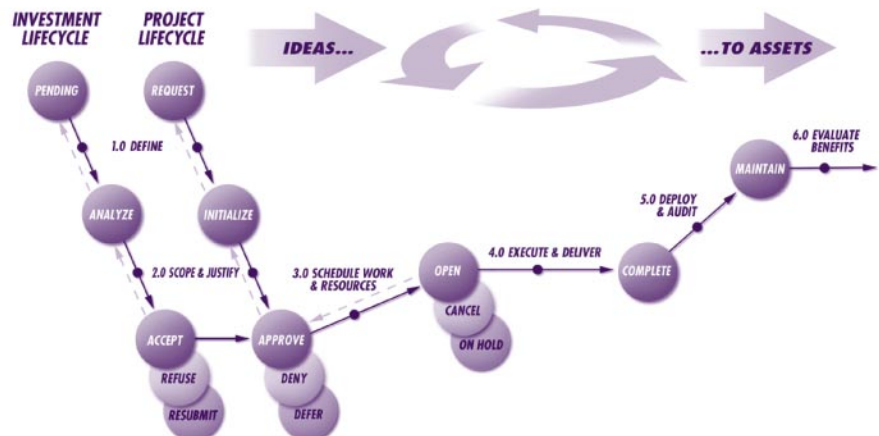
INVESTMENT LIFECYCLE

PROJECT LIFECYCLE

IDEAS...

...TO ASSETS

PENDING

REQUEST

1.0 DEFINE

ANALYZE

INITIALIZE

2.0 SCOPE & JUSTIFY

ACCEPT

REFUSE

RESUBMIT

APPROVE

DENY

DEFER

3.0 SCHEDULE WORK & RESOURCES

OPEN

CANCEL

ON HOLD

4.0 EXECUTE & DELIVER

COMPLETE

5.0 DEPLOY & AUDIT

MAINTAIN

6.0 EVALUATE BENEFITS